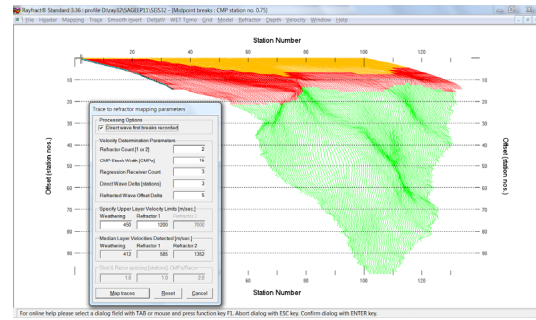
Rayfract® Standard 3.36 : profile D:\ray32\SAGEEP11\SES32 - [Midpoint breaks : CMP station no. 0.75]

File Header Mapping Trace Smooth invert DeltatV WET Tomo Grid Model Refractor Depth Velocity Window Help

Station Number

20 40 60 80 100 120

10 20 30 40 50 60 70 80 90

Offset (station nos.)

Trace to refractor mapping parameters

Processing Options

Direct wave first breaks recorded

Velocity Determination Parameters

Refractor Count [1 or 2] 2

CMP Stack Width [CMPs] 16

Regression Receiver Count 3

Direct Wave Delta [stations] 3

Refracted Wave Offset Delta 5

Specify Upper Layer Velocity Limits [m/sec.]

Weathering 450 Refractor 1 1200 Refractor 2 7000

Median Layer Velocities Detected [m/sec.]

Weathering 412 Refractor 1 585 Refractor 2 1362

Shot & Receiver spacing [stations] Off/RefRecv

1.0 1.0 2.0

Map traces Reset Cancel

Station Number

20 40 60 80 100 120

Offset (station nos.)

For online help please select a dialog field with TAB or mouse and press function key F1. Abort dialog with ESC key. Confirm dialog with ENTER key.